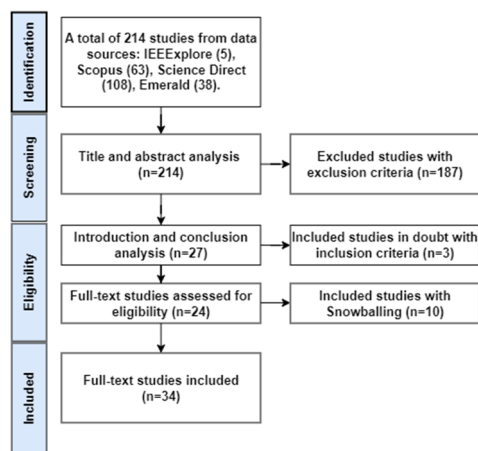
Identification

A total of 214 studies from data sources: IEEExplore (5), Scopus (63), Science Direct (108), Emerald (38).

Screening

Title and abstract analysis (n=214)

Excluded studies with exclusion criteria (n=187)

Eligibility

Introduction and conclusion analysis (n=27)

Included studies in doubt with inclusion criteria (n=3)

Full-text studies assessed for eligibility (n=24)

Included studies with Snowballing (n=10)

Included

Full-text studies included (n=34)